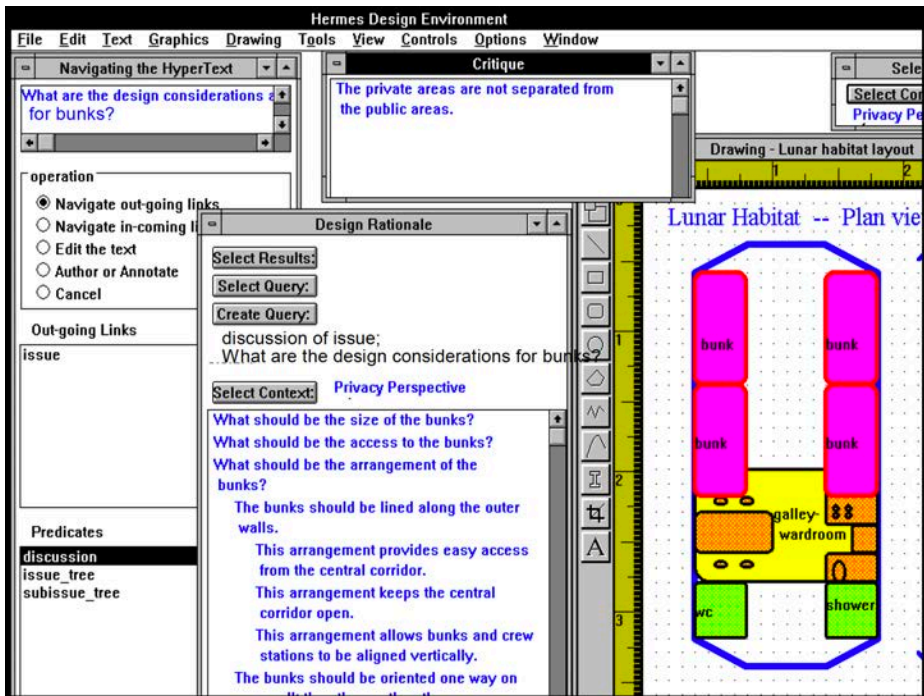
Hermes Design Environment

File Edit Text Graphics Drawing Tools View Controls Options Window

Navigating the HyperText

What are the design considerations a for bunks?

operation

Navigate out-going links

Navigate in-coming li

Edit the text

Author or Annotate

Cancel

Out-going Links

issue

Predicates

discussion

issue_tree

subissue_tree

Critique

The private areas are not separated from the public areas.

Sele

Select Co

Privacy Pe

Drawing - Lunar habitat layout

1

2

Lunar Habitat -- Plan vie

bunk

bunk

bunk

bunk

galley-

wardroom

wc

shower

1

2

3

Design Rationale

Select Results:

Select Query:

Create Query:

discussion of issue;

What are the design considerations for bunks?

Select Context:

Privacy Perspective

What should be the size of the bunks?

What should be the access to the bunks?

What should be the arrangement of the bunks?

The bunks should be lined along the outer walls.

This arrangement provides easy access from the central corridor.

This arrangement keeps the central corridor open.

This arrangement allows bunks and crew stations to be aligned vertically.

The bunks should be oriented one way on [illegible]

A